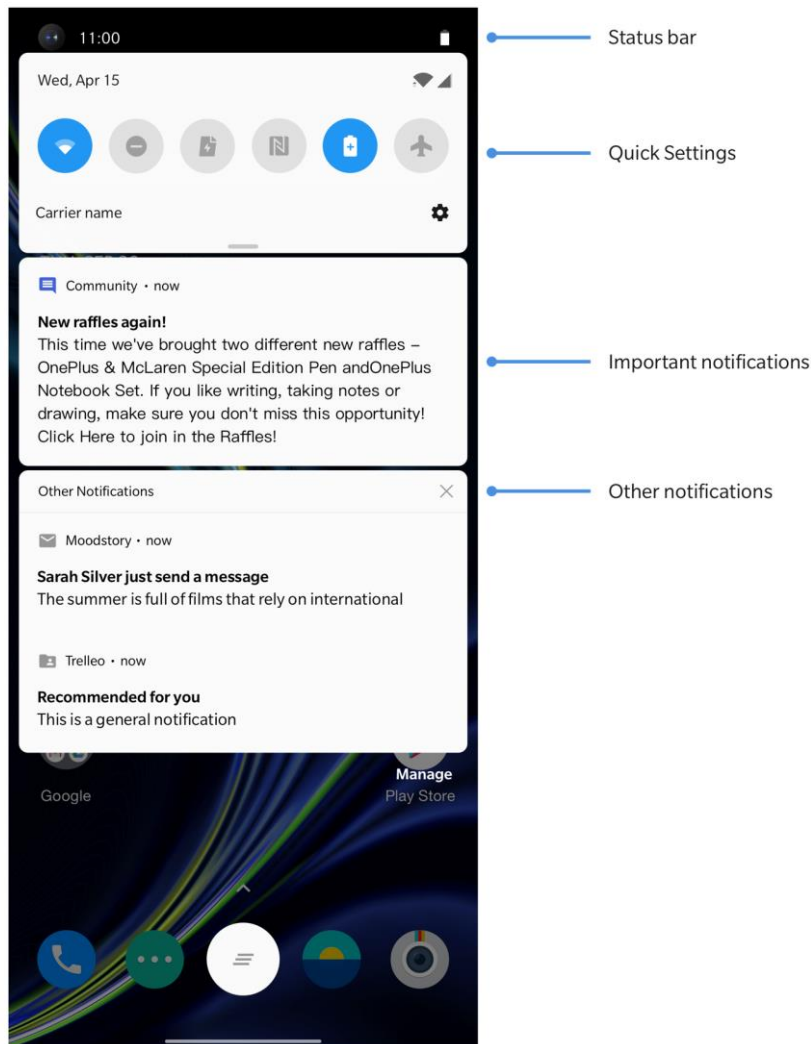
11:00

Wed, Apr 15

Carrier name

Community • now

New raffles again!
This time we've brought two different new raffles – OnePlus & McLaren Special Edition Pen andOnePlus Notebook Set. If you like writing, taking notes or drawing, make sure you don't miss this opportunity! Click Here to join in the Raffles!

Other Notifications

Moodstory • now

Sarah Silver just send a message
The summer is full of films that rely on international

Trelleo • now

Recommended for you
This is a general notification

Manage

Google

Play Store

Status bar

Quick Settings

Important notifications

Other notifications